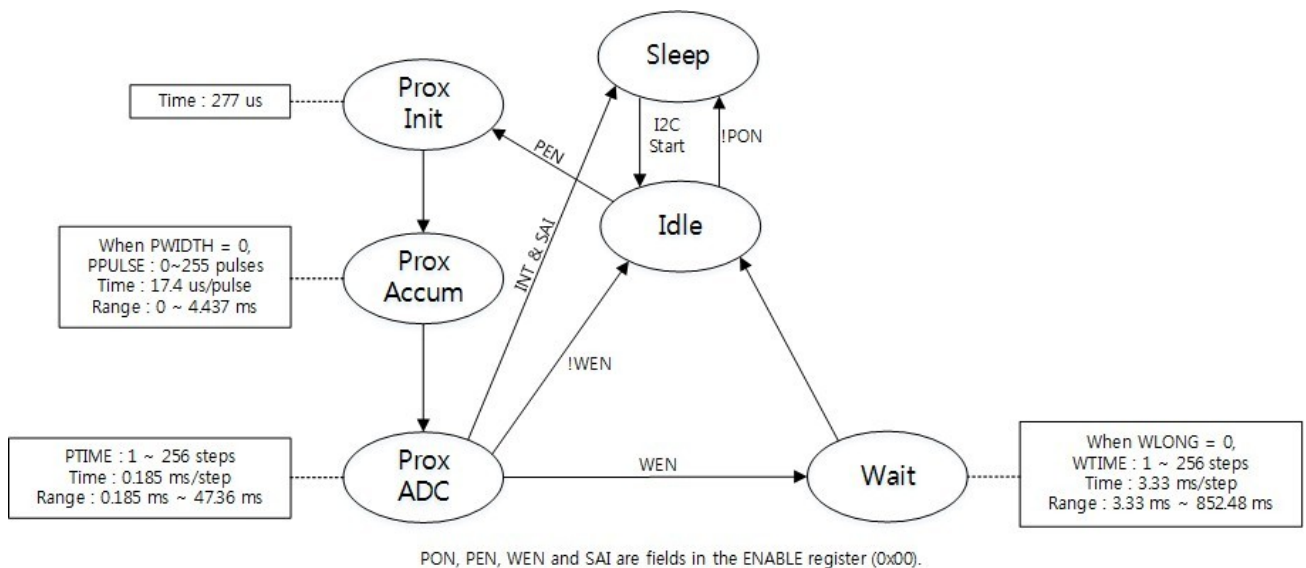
Sleep

Prox Init

Time : 277 us

I2C Start

!PON

PEN

Idle

INT & SAI

When PWIDTH = 0,
PPULSE : 0~255 pulses
Time : 17.4 us/pulse
Range : 0 ~ 4.437 ms

Prox Accum

!WEN

PTIME : 1 ~ 256 steps
Time : 0.185 ms/step
Range : 0.185 ms ~ 47.36 ms

Prox ADC

WEN

Wait

When WLONG = 0,
WTIME : 1 ~ 256 steps
Time : 3.33 ms/step
Range : 3.33 ms ~ 852.48 ms

PON, PEN, WEN and SAI are fields in the ENABLE register (0x00).